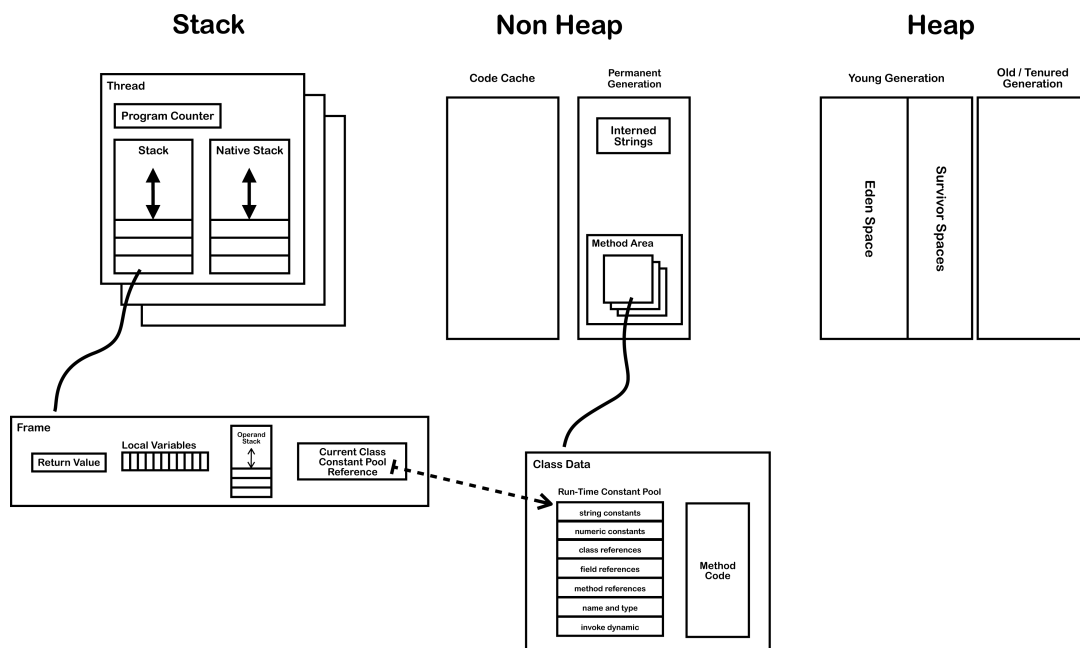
Stack

Thread

Program Counter

Stack

Native Stack

Non Heap

Code Cache

Permanent Generation

Interned Strings

Method Area

Heap

Young Generation

Old / Tenured Generation

Eden Space

Survivor Spaces

Frame

Return Value

Local Variables

Operand Stack

Current Class Constant Pool Reference

Class Data

Run-Time Constant Pool

string constants

numeric constants

class references

field references

method references

name and type

invoke dynamic

Method Code